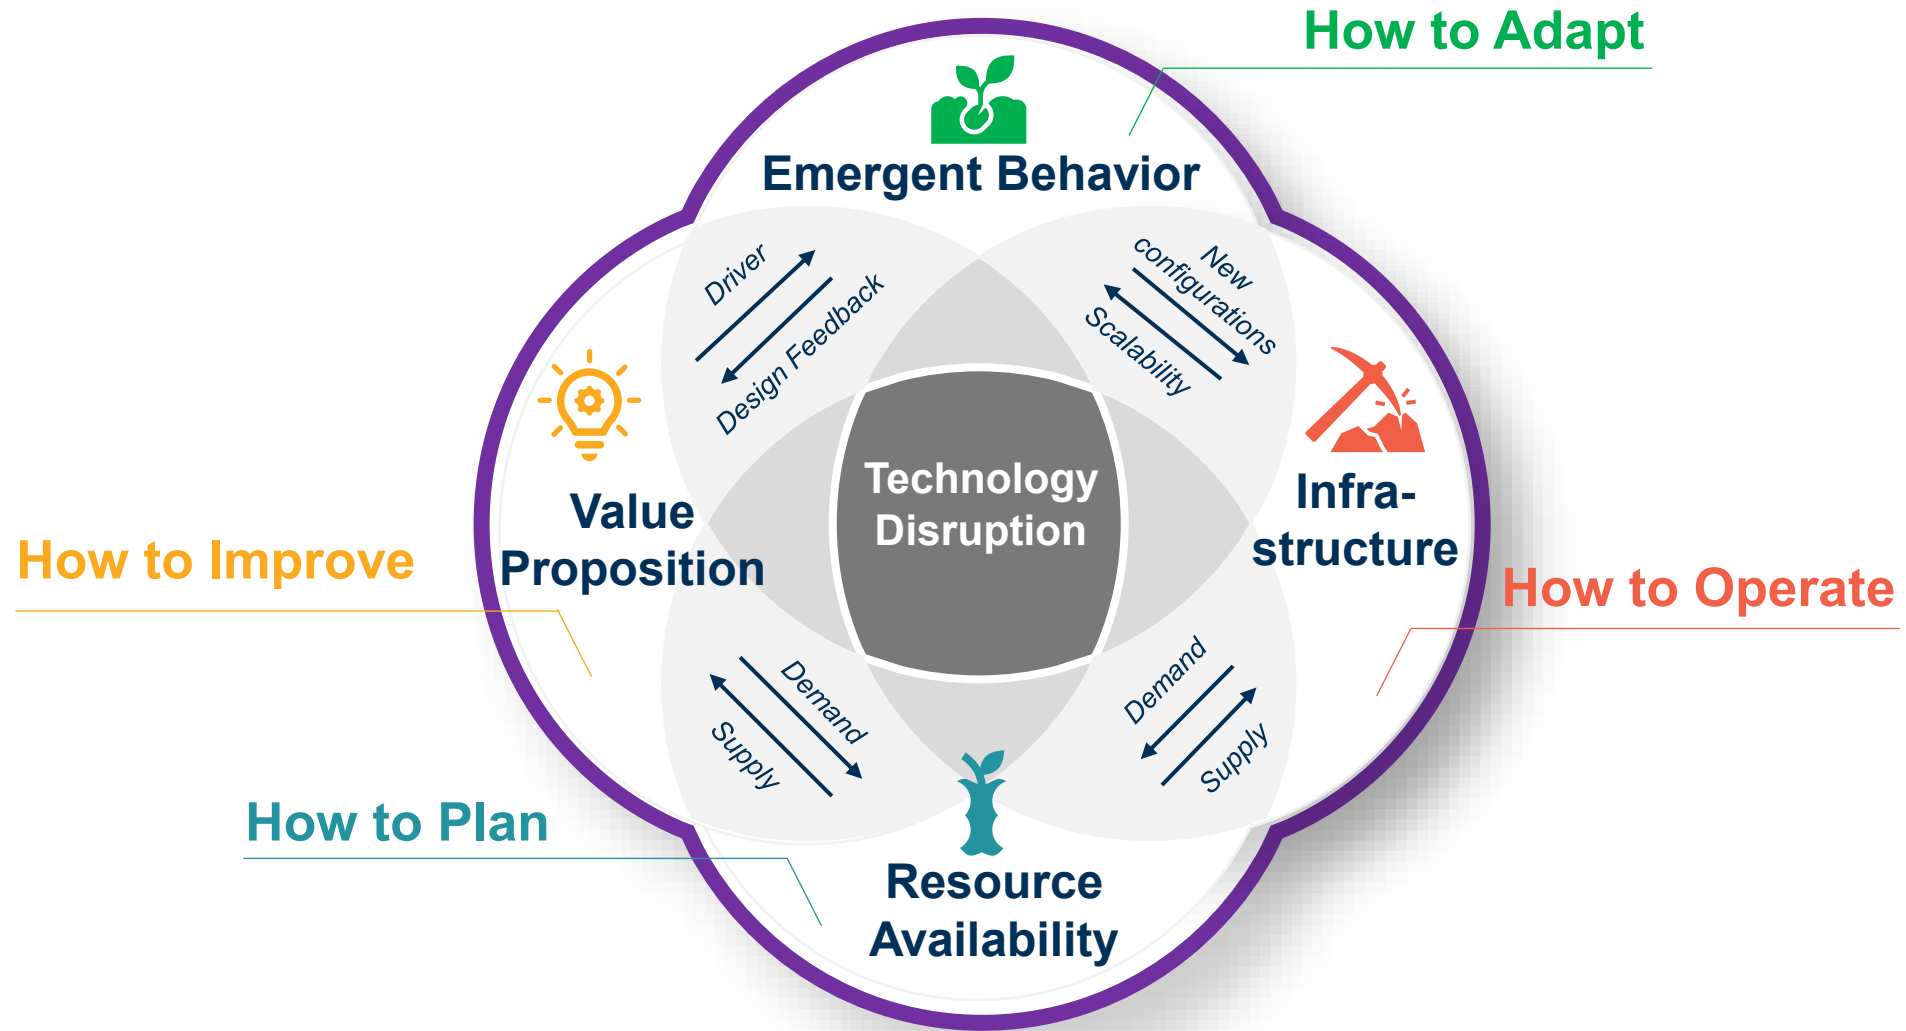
How to Adapt

Emergent Behavior

Driver

Design Feedback

New configurations

Scalability

Value Proposition

How to Improve

Technology Disruption

Infra-structure

How to Operate

Demand

Supply

Demand

Supply

How to Plan

Resource Availability